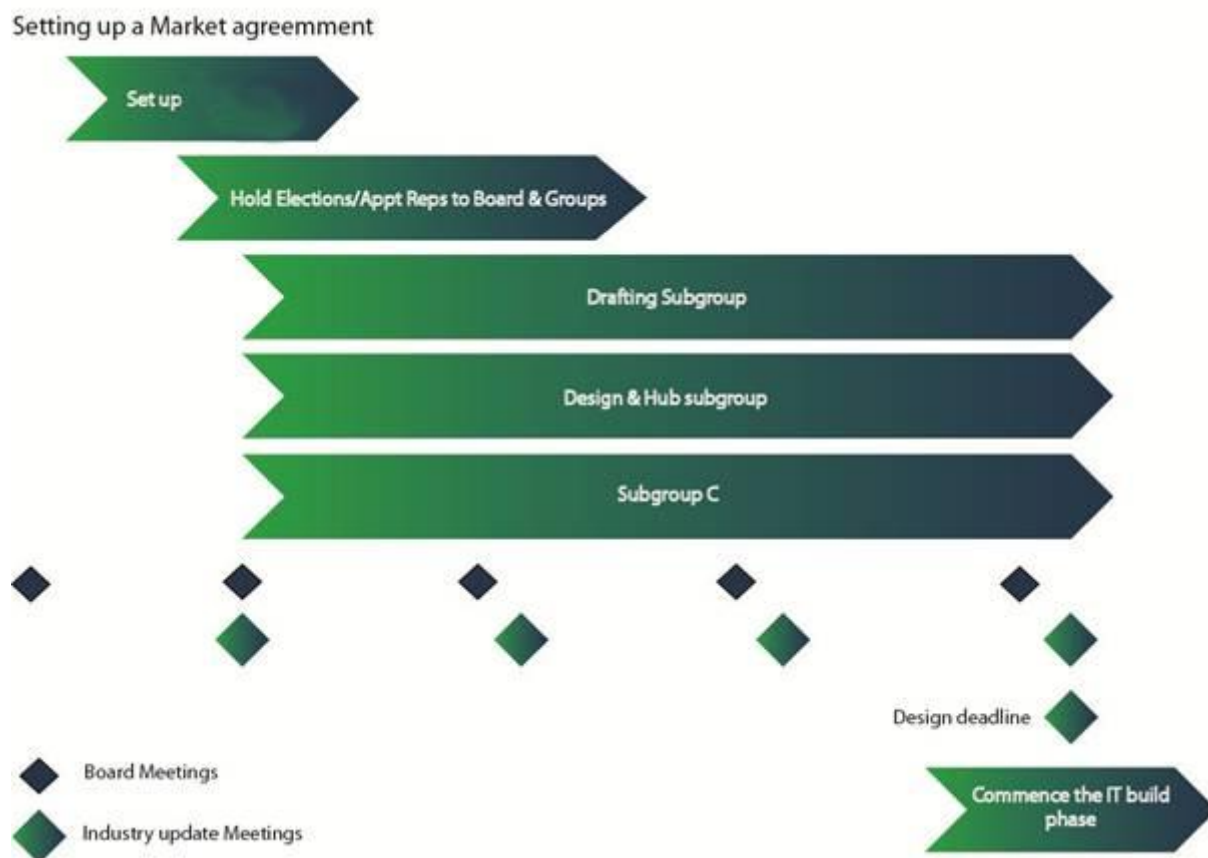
Setting up a Market agreemment

Set up

Hold Elections/Appt Reps to Board & Groups

Drafting Subgroup

Design & Hub subgroup

Subgroup C

Design deadline

Board Meetings

Industry update Meetings

Commence the IT build phase